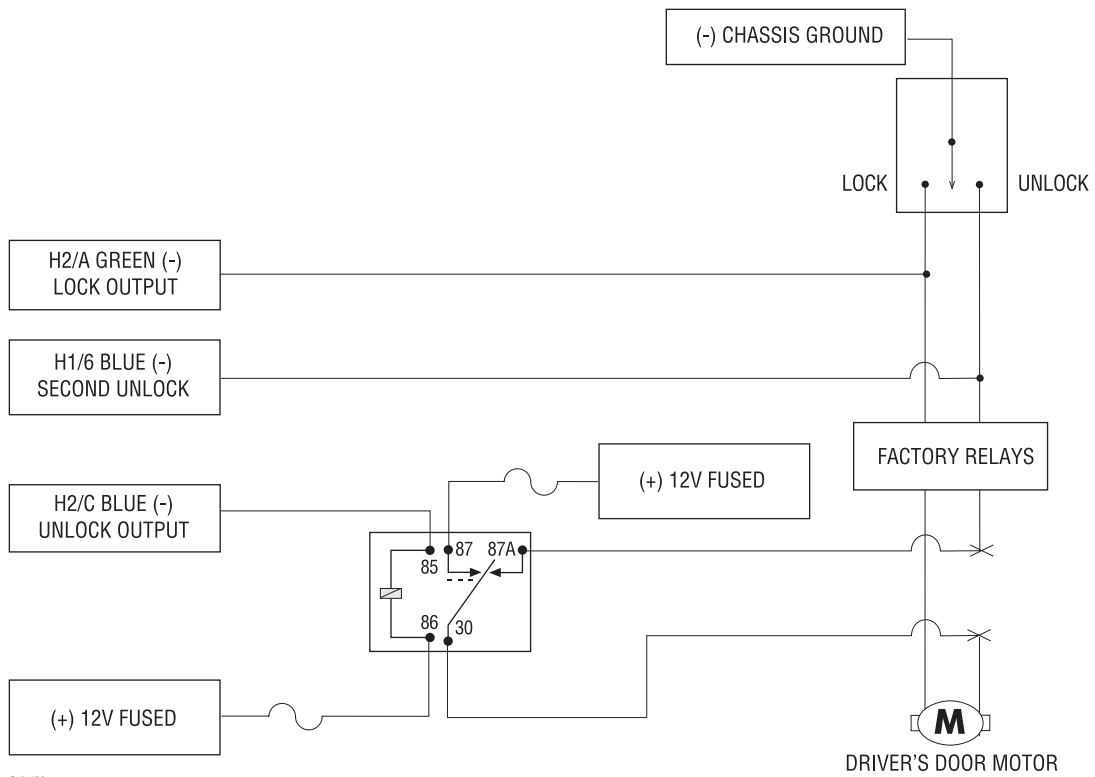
(-) CHASSIS GROUND

LOCK

UNLOCK

H2/A GREEN (-)
LOCK OUTPUT

H1/6 BLUE (-)
SECOND UNLOCK

FACTORY RELAYS

(+) 12V FUSED

H2/C BLUE (-)
UNLOCK OUTPUT

87

87A

85

86

30

(+) 12V FUSED

M

DRIVER'S DOOR MOTOR